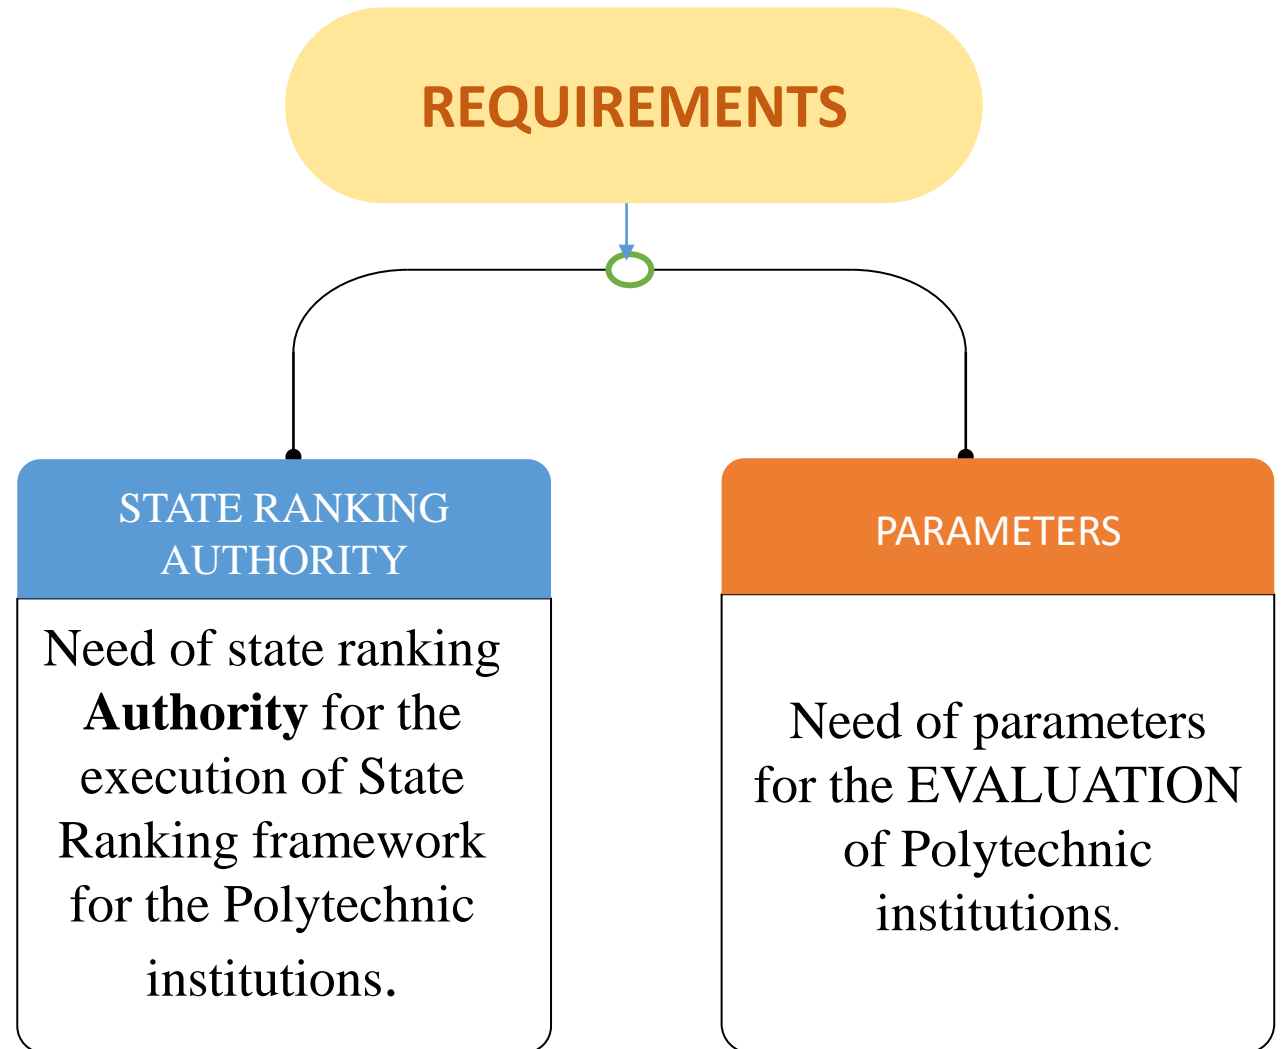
REQUIREMENTS

STATE RANKING AUTHORITY

Need of state ranking **Authority** for the execution of State Ranking framework for the Polytechnic institutions.

PARAMETERS

Need of parameters for the EVALUATION of Polytechnic institutions.